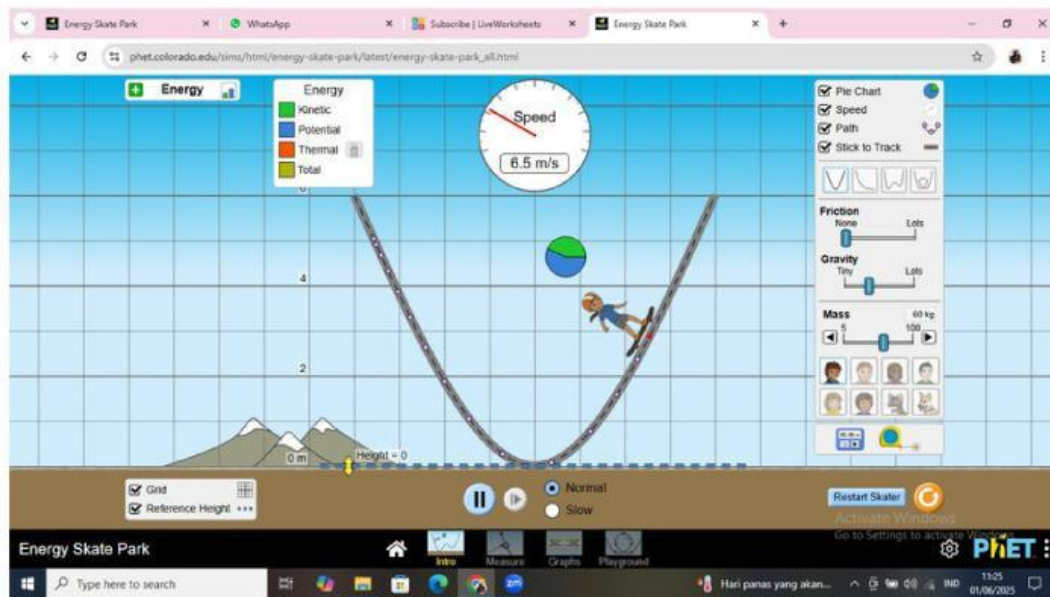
Energy Skate Park × WhatsApp × Subscribe | LiveWorksheets × Energy Skate Park × +

phet.colorado.edu/sims/html/energy-skate-park/latest/energy-skate-park_all.html

Energy

Energy
Kinetic
Potential
Thermal
Total

Speed
6.5 m/s

6
4
2
0 m
Height = 0

Pie Chart
Speed
Path
Stick to Track

Friction
None Lots

Gravity
Tiny Lots

Mass 60 kg
5 100

Grid
Reference Height

Normal
Slow

Restart Skater

Activate Windows
Go to Settings to activate Windows.

Energy Skate Park
Intro Measure Graphs Playground
PhET

Type here to search
Hari panas yang akan...
IND
11:25
01/06/2025